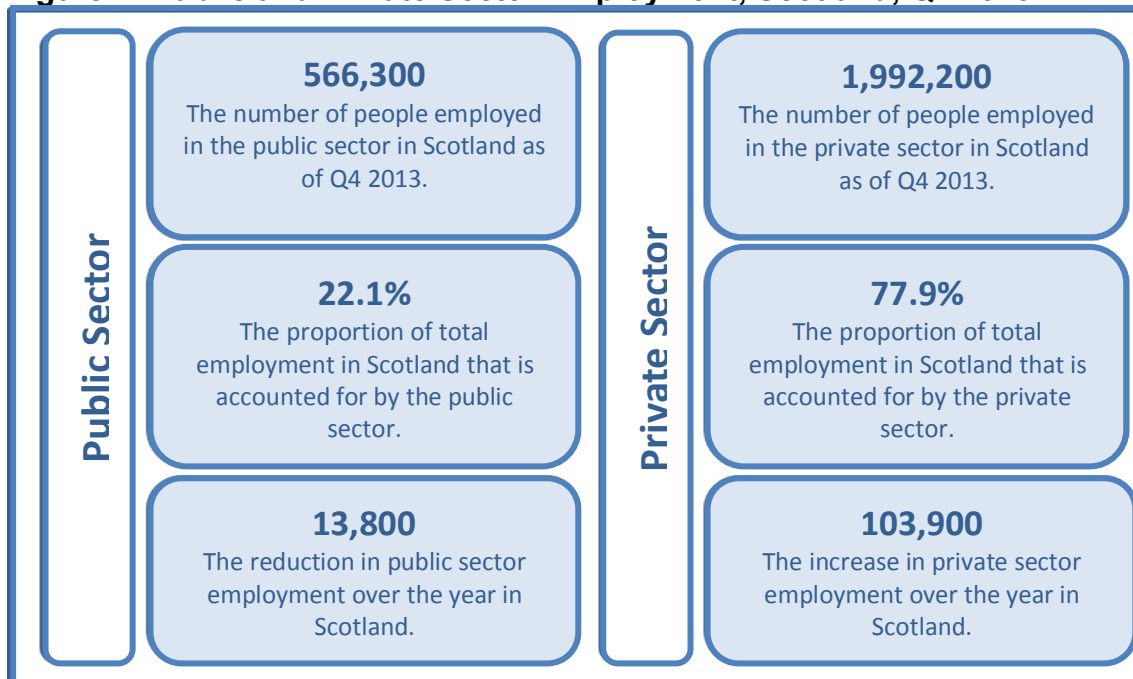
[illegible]

Public Sector

566,300
The number of people employed in the public sector in Scotland as of Q4 2013.

22.1%
The proportion of total employment in Scotland that is accounted for by the public sector.

13,800
The reduction in public sector employment over the year in Scotland.

Private Sector

1,992,200
The number of people employed in the private sector in Scotland as of Q4 2013.

77.9%
The proportion of total employment in Scotland that is accounted for by the private sector.

103,900
The increase in private sector employment over the year in Scotland.